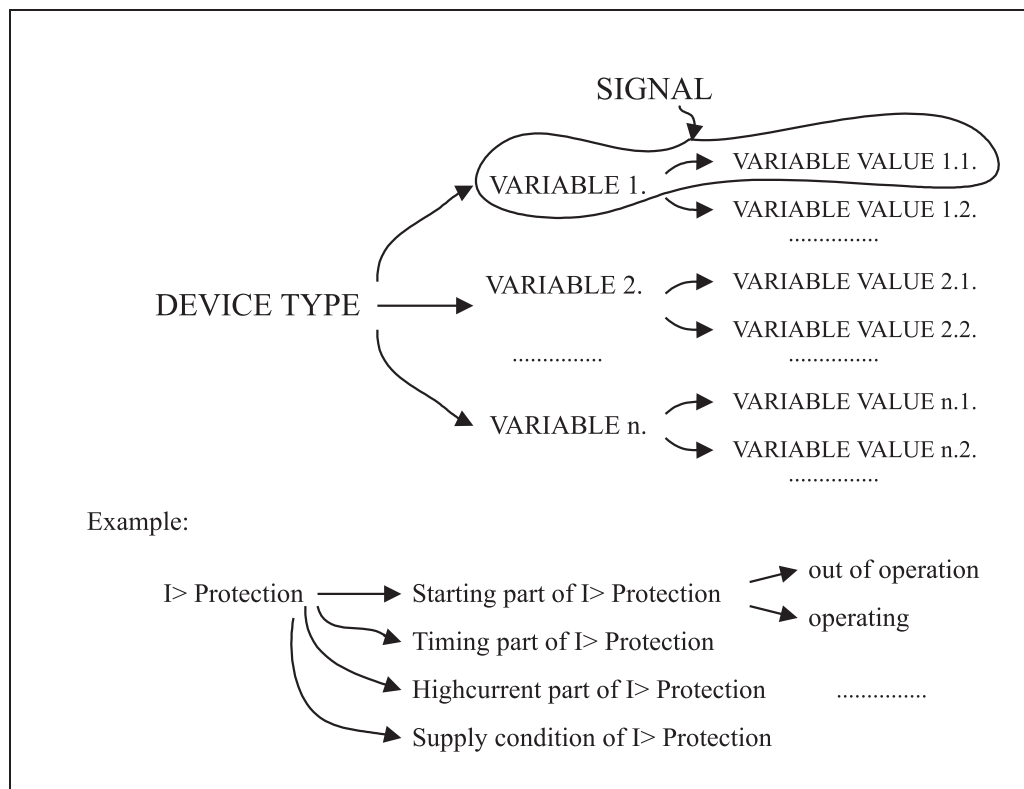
SIGNAL

DEVICE TYPE

VARIABLE 1.

VARIABLE VALUE 1.1.

VARIABLE VALUE 1.2.

...............

VARIABLE 2.

VARIABLE VALUE 2.1.

VARIABLE VALUE 2.2.

...............

...............

VARIABLE n.

VARIABLE VALUE n.1.

VARIABLE VALUE n.2.

...............

Example:

I> Protection

Starting part of I> Protection

out of operation

operating

Timing part of I> Protection

Highcurrent part of I> Protection

...............

Supply condition of I> Protection